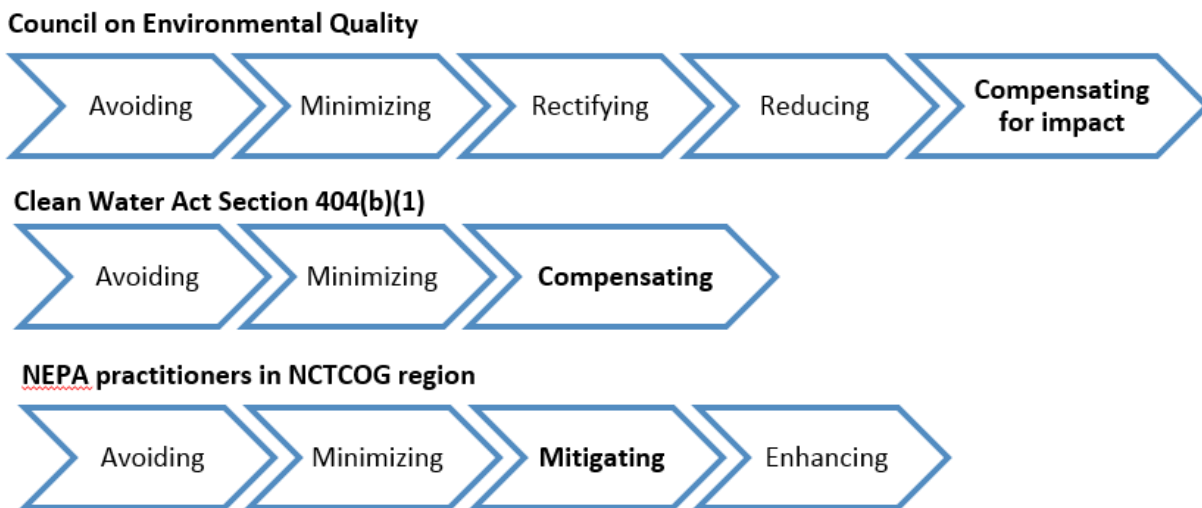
Council on Environmental Quality

Avoiding

Minimizing

Rectifying

Reducing

Compensating for impact

Clean Water Act Section 404(b)(1)

Avoiding

Minimizing

Compensating

NEPA practitioners in NCTCOG region

Avoiding

Minimizing

Mitigating

Enhancing